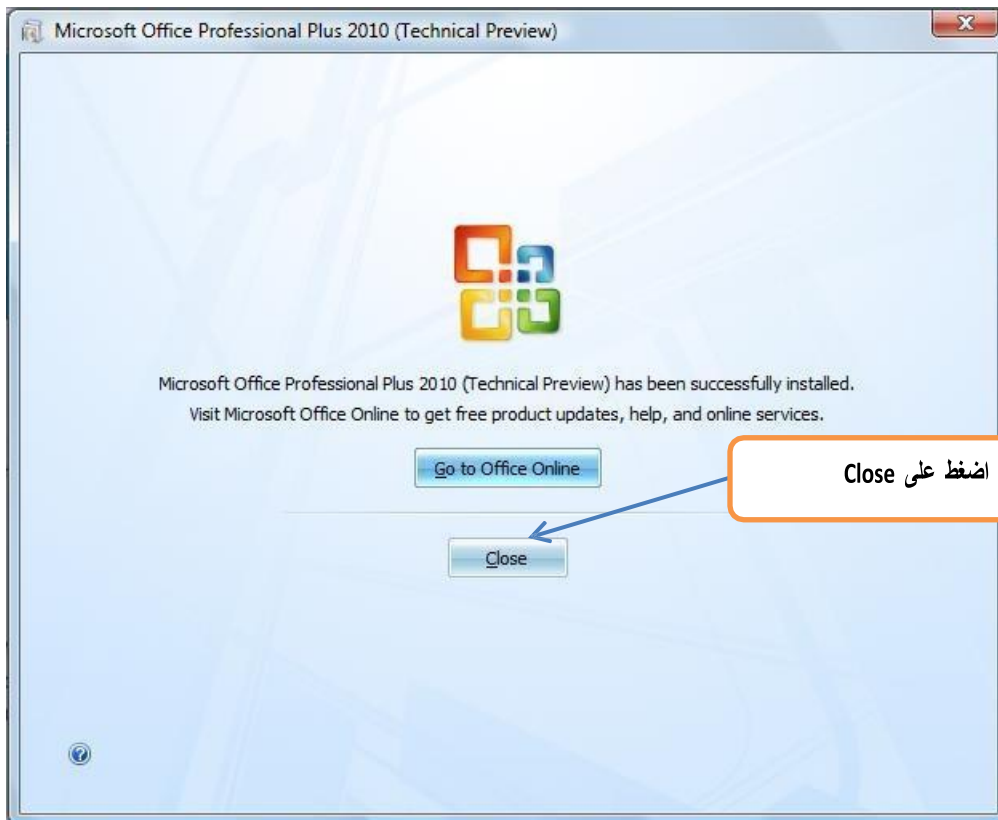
Microsoft Office Professional Plus 2010 (Technical Preview)

Microsoft Office Professional Plus 2010 (Technical Preview) has been successfully installed.
Visit Microsoft Office Online to get free product updates, help, and online services.

Go to Office Online

اضغط على Close

Close